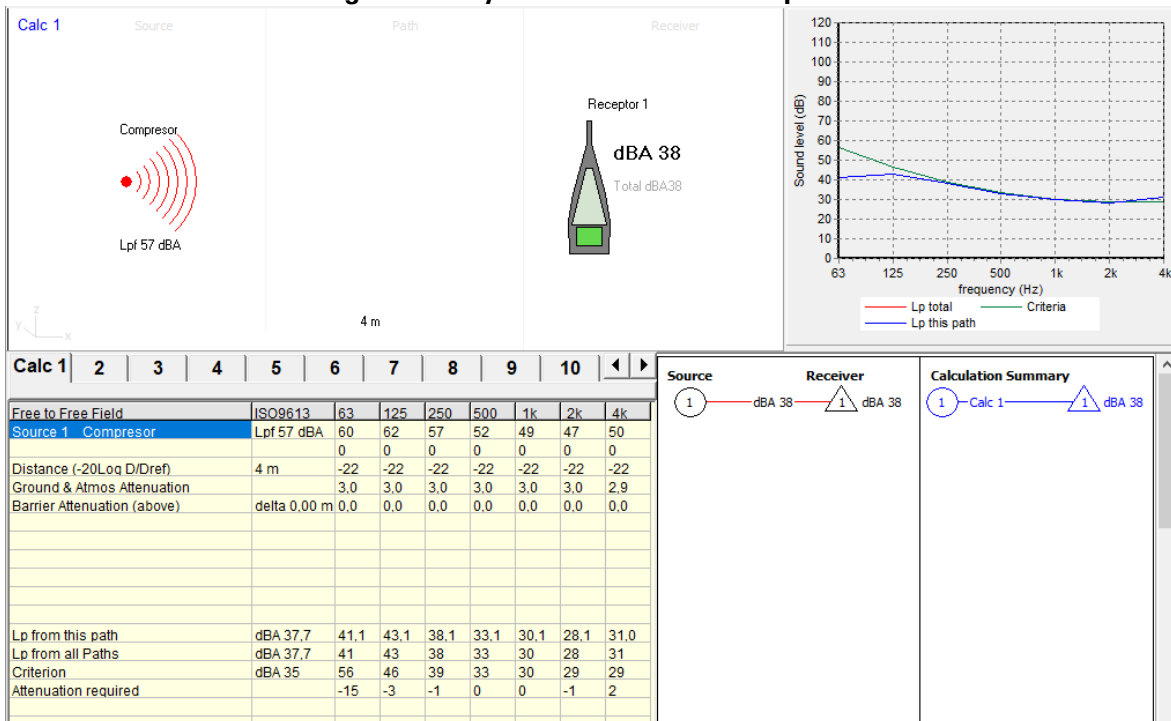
Calc 1 Source Path Receiver

Compresor

Lpf 57 dBA

4 m

Receptor 1

dBA 38

Total dBA38

Sound level (dB)

120 110 100 90 80 70 60 50 40 30 20 10 0

63 125 250 500 1k 2k 4k

frequency (Hz)

Lp total — Criteria
Lp this path

Calc 1 | 2 | 3 | 4 | 5 | 6 | 7 | 8 | 9 | 10

| Free to Free Field | ISO9613 | 63 | 125 | 250 | 500 | 1k | 2k | 4k |
|---|---|---|---|---|---|---|---|---|
| Source 1 Compresor | Lpf 57 dBA | 60 | 62 | 57 | 52 | 49 | 47 | 50 |
| | | 0 | 0 | 0 | 0 | 0 | 0 | 0 |
| Distance (-20Log D/Dref) | 4 m | -22 | -22 | -22 | -22 | -22 | -22 | -22 |
| Ground & Atmos Attenuation | | 3,0 | 3,0 | 3,0 | 3,0 | 3,0 | 3,0 | 2,9 |
| Barrier Attenuation (above) | delta 0,00 m | 0,0 | 0,0 | 0,0 | 0,0 | 0,0 | 0,0 | 0,0 |
| Lp from this path | dBA 37,7 | 41,1 | 43,1 | 38,1 | 33,1 | 30,1 | 28,1 | 31,0 |
| Lp from all Paths | dBA 37,7 | 41 | 43 | 38 | 33 | 30 | 28 | 31 |
| Criterion | dBA 35 | 56 | 46 | 39 | 33 | 30 | 29 | 29 |
| Attenuation required | | -15 | -3 | -1 | 0 | 0 | -1 | 2 |

Source Receiver
1 dBA 38 1 dBA 38

Calculation Summary
1 Calc 1 1 dBA 38